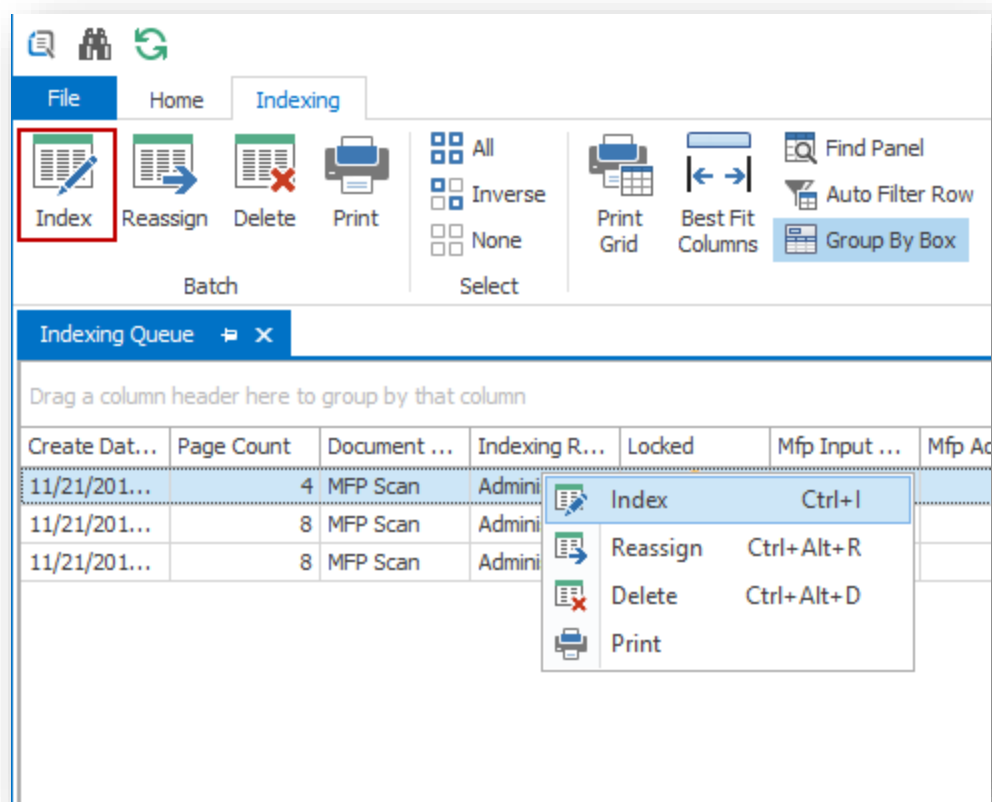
File Home Indexing

Index Reassign Delete Print
Batch

All
Inverse
None
Select

Print Grid
Best Fit Columns
Find Panel
Auto Filter Row
Group By Box

Indexing Queue

Drag a column header here to group by that column

| Create Dat... | Page Count | Document ... | Indexing R... | Locked | Mfp Input ... | Mfp Ac |
|---|---|---|---|---|---|---|
| 11/21/201... | 4 | MFP Scan | Admini | | | |
| 11/21/201... | 8 | MFP Scan | Admini | | | |
| 11/21/201... | 8 | MFP Scan | Admini | | | |

Index Ctrl+I
Reassign Ctrl+Alt+R
Delete Ctrl+Alt+D
Print